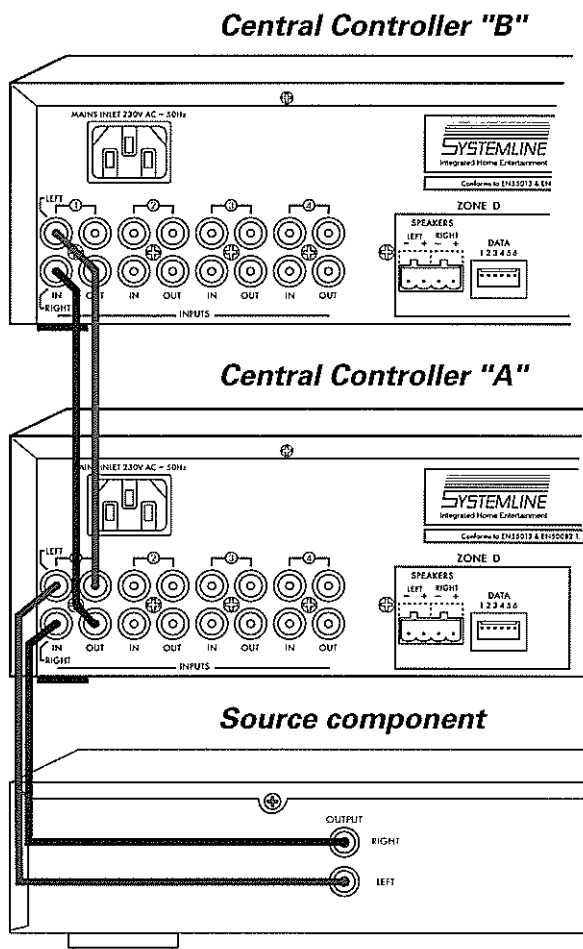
Central Controller "B"

MAINS INLET 230V AC ~ 50Hz

SYSTEMLINE
Integrated Home Entertainment

Conforms to EN55013 & EN

LEFT ① ② ③ ④

IN OUT IN OUT IN OUT IN OUT
RIGHT
INPUTS

ZONE D
SPEAKERS
LEFT RIGHT
− + − +
DATA
1 2 3 4 5 6

Central Controller "A"

MAINS INLET 230V AC ~ 50Hz

SYSTEMLINE
Integrated Home Entertainment

Conforms to EN55013 & EN50082 1.

LEFT ① ② ③ ④

IN OUT IN OUT IN OUT IN OUT
RIGHT
INPUTS

ZONE D
SPEAKERS
LEFT RIGHT
− + − +
DATA
1 2 3 4 5 6

Source component

OUTPUT
RIGHT
LEFT